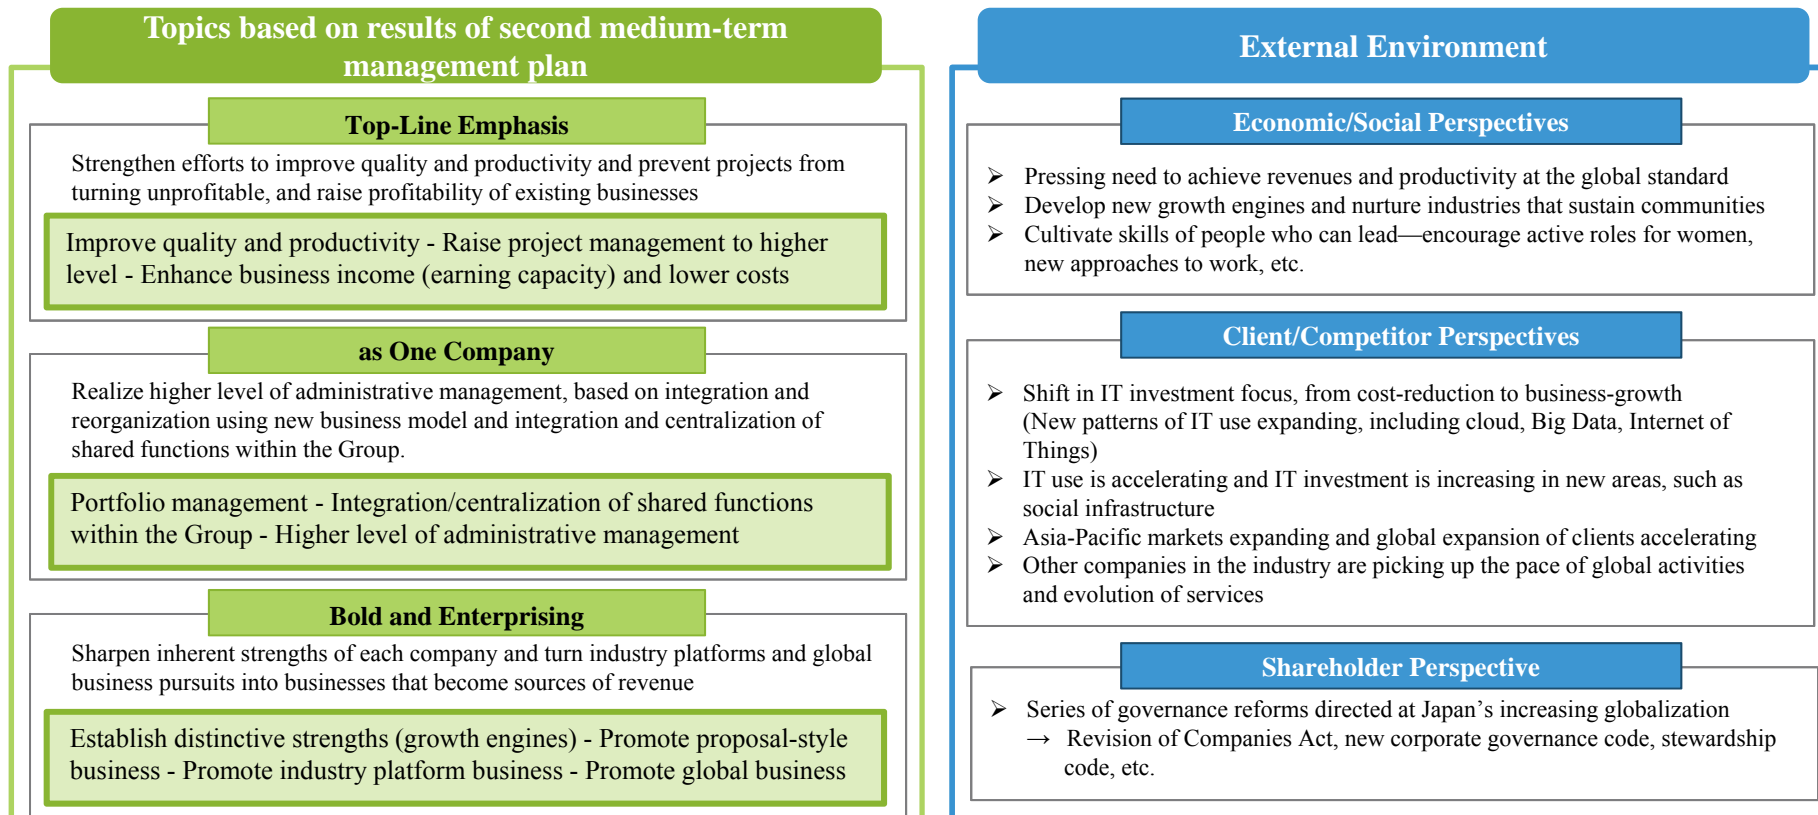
Topics based on results of second medium-term management plan

Top-Line Emphasis

Strengthen efforts to improve quality and productivity and prevent projects from turning unprofitable, and raise profitability of existing businesses

Improve quality and productivity - Raise project management to higher level - Enhance business income (earning capacity) and lower costs

as One Company

Realize higher level of administrative management, based on integration and reorganization using new business model and integration and centralization of shared functions within the Group.

Portfolio management - Integration/centralization of shared functions within the Group - Higher level of administrative management

Bold and Enterprising

Sharpen inherent strengths of each company and turn industry platforms and global business pursuits into businesses that become sources of revenue

Establish distinctive strengths (growth engines) - Promote proposal-style business - Promote industry platform business - Promote global business

External Environment

Economic/Social Perspectives

➢ Pressing need to achieve revenues and productivity at the global standard
➢ Develop new growth engines and nurture industries that sustain communities
➢ Cultivate skills of people who can lead—encourage active roles for women, new approaches to work, etc.

Client/Competitor Perspectives

➢ Shift in IT investment focus, from cost-reduction to business-growth (New patterns of IT use expanding, including cloud, Big Data, Internet of Things)
➢ IT use is accelerating and IT investment is increasing in new areas, such as social infrastructure
➢ Asia-Pacific markets expanding and global expansion of clients accelerating
➢ Other companies in the industry are picking up the pace of global activities and evolution of services

Shareholder Perspective

➢ Series of governance reforms directed at Japan’s increasing globalization
→ Revision of Companies Act, new corporate governance code, stewardship code, etc.